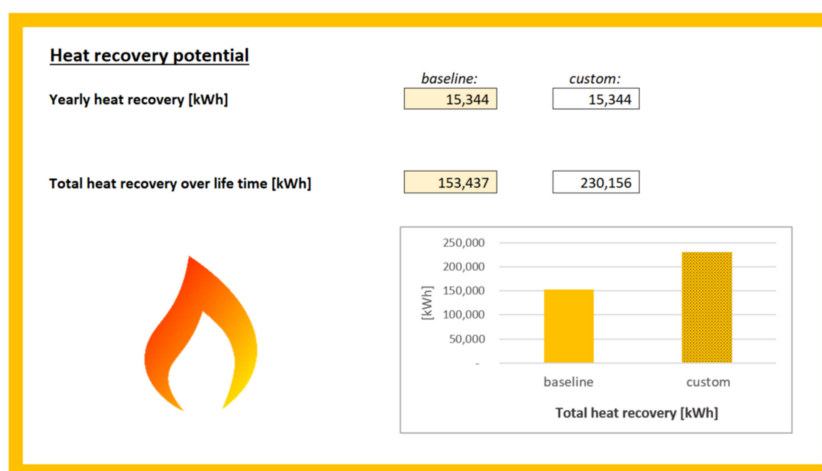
Heat recovery potential

| | baseline: | custom: |
|---|---|---|
| Yearly heat recovery [kWh] | 15,344 | 15,344 |
| Total heat recovery over life time [kWh] | 153,437 | 230,156 |

250,000
200,000
150,000
100,000
50,000
-

[kWh]

baseline
custom

Total heat recovery [kWh]